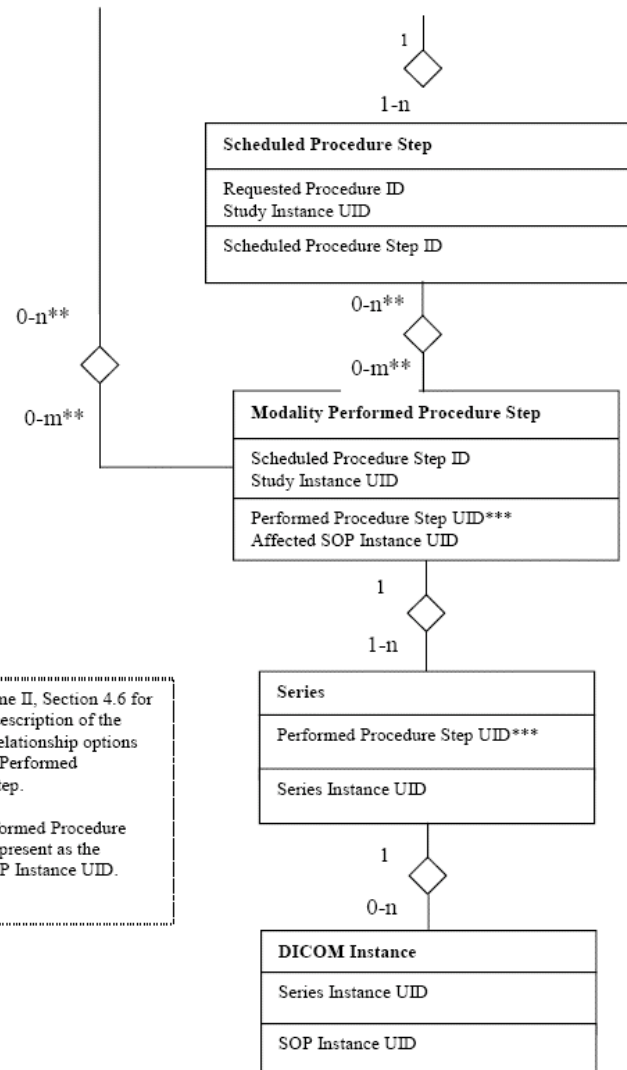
1

1-n

Scheduled Procedure Step

Requested Procedure ID
Study Instance UID

Scheduled Procedure Step ID

0-n**

0-n**

0-m**

0-m**

Modality Performed Procedure Step

Scheduled Procedure Step ID
Study Instance UID

Performed Procedure Step UID***
Affected SOP Instance UID

1

1-n

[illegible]me II, Section 4.6 for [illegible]escription of the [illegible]elationship options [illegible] Performed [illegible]tep.

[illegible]formed Procedure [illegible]present as the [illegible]P Instance UID.

Series

Performed Procedure Step UID***

Series Instance UID

1

0-n

DICOM Instance

Series Instance UID

SOP Instance UID